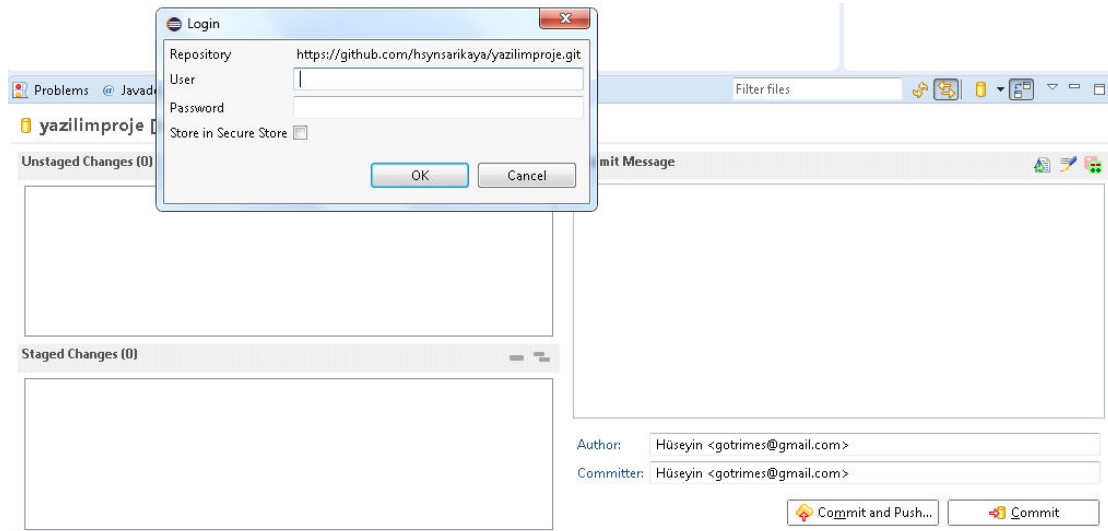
Login

Repository https://github.com/hsynsarikaya/yazilimproje.git

User

Password

Store in Secure Store

OK Cancel

Problems @ Javad

Filter files

yazilimproje [

Unstaged Changes (0)

mit Message

Staged Changes (0)

Author: Hüseyin <gotrimes@gmail.com>

Committer: Hüseyin <gotrimes@gmail.com>

Commit and Push... Commit